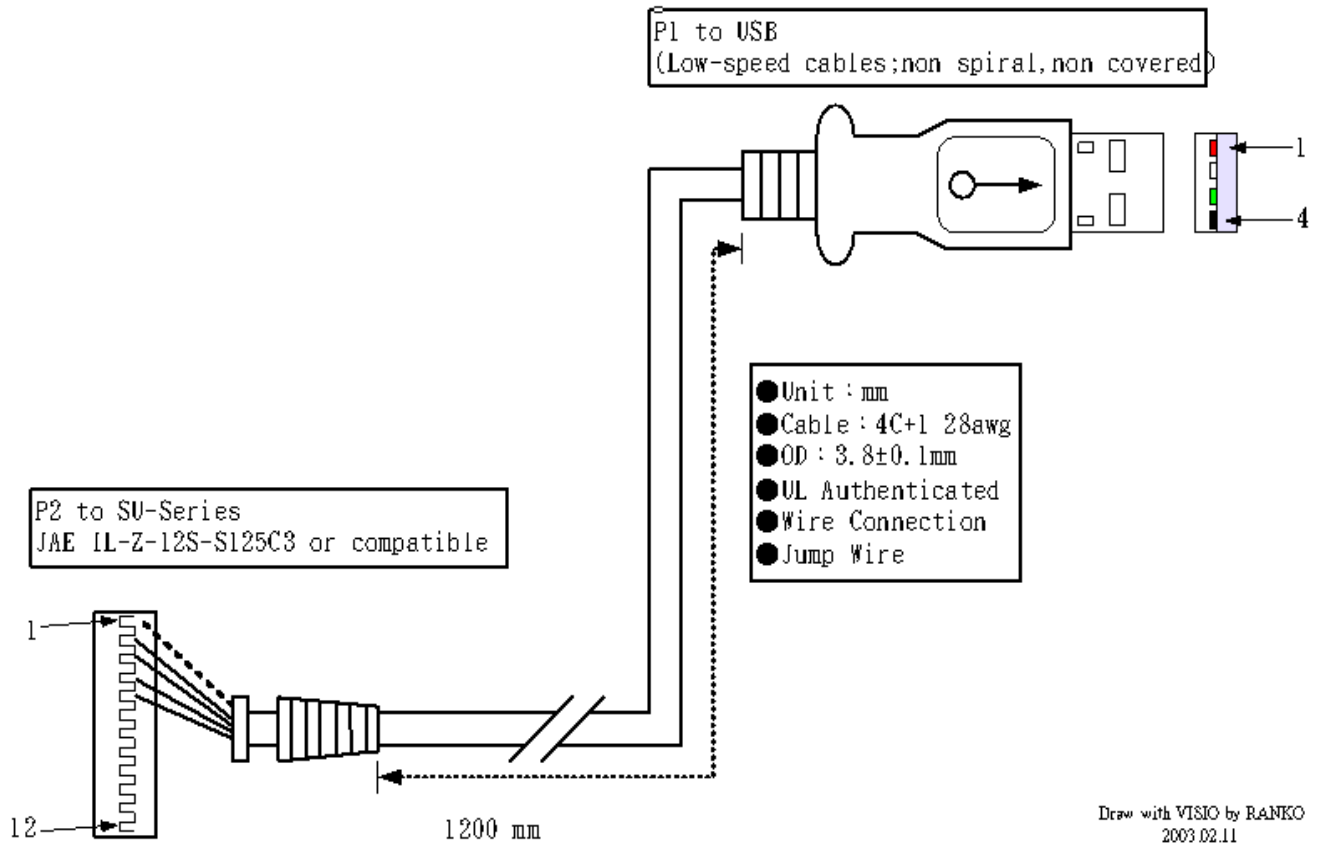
P1 to USB
(Low-speed cables;non spiral,non covered)

1
4

●Unit：mm
●Cable：4C+1 28awg
●OD：3.8±0.1mm
●UL Authenticated
●Wire Connection
●Jump Wire

P2 to SU-Series
JAE IL-Z-12S-S125C3 or compatible

1
12

1200 mm

Draw with VISIO by RANKO
2003.02.11